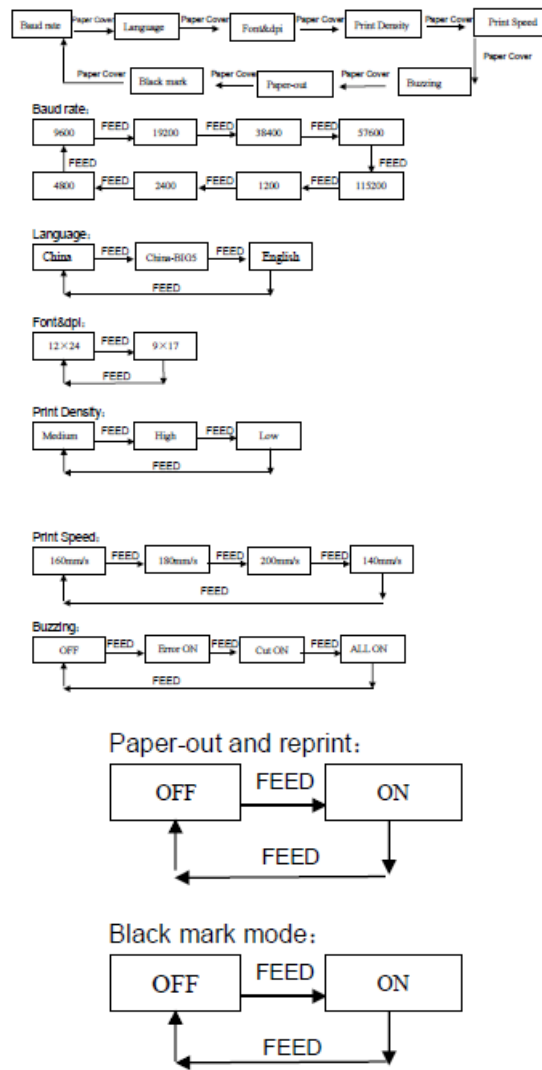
Baud rate → Paper Cover → Language → Paper Cover → Font&dpi → Paper Cover → Print Density → Paper Cover → Print Speed → Paper Cover → Buzzing → Paper Cover → Paper-out → Paper Cover → Black mark → Paper Cover

Baud rate：

9600 FEED 19200 FEED 38400 FEED 57600 FEED 115200 FEED 1200 FEED 2400 FEED 4800 FEED

Language：

China FEED China-BIG5 FEED English FEED

Font&dpi：

12×24 FEED 9×17 FEED

Print Density：

Medium FEED High FEED Low FEED

Print Speed：

160mm/s FEED 180mm/s FEED 200mm/s FEED 140mm/s FEED

Buzzing：

OFF FEED Error ON FEED Cut ON FEED ALL ON FEED

Paper-out and reprint：

OFF FEED ON FEED

Black mark mode：

OFF FEED ON FEED